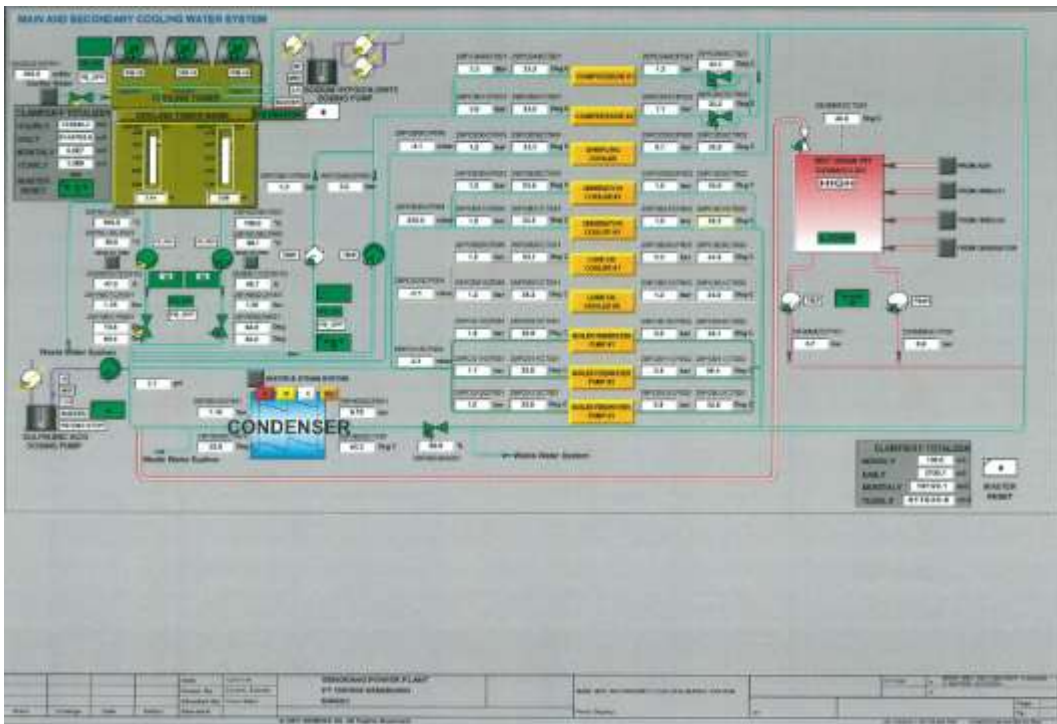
MAIN AND SECONDARY COOLING WATER SYSTEM

COOLING TOWER
COOLING TOWER BASIN
SODIUM HYPOCHLORITE DOSING PUMP

COMPRESSOR #1
COMPRESSOR #2
SAMPLING COOLER
GENERATOR COOLER #1
GENERATOR COOLER #2
LUBE OIL COOLER #1
LUBE OIL COOLER #2
BOILER FEEDWATER PUMP #1
BOILER FEEDWATER PUMP #2
BOILER FEEDWATER PUMP #3

CLARIFIER TOTALIZER
HOURLY
DAILY
MONTHLY
YEARLY

Waste Water System
SULPHURIC ACID DOSING PUMP
CONDENSER
Waste Water System
Waste Water System

CLARIFIER TOTALIZER
HOURLY
DAILY
MONTHLY
YEARLY
MASTER RESET

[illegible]